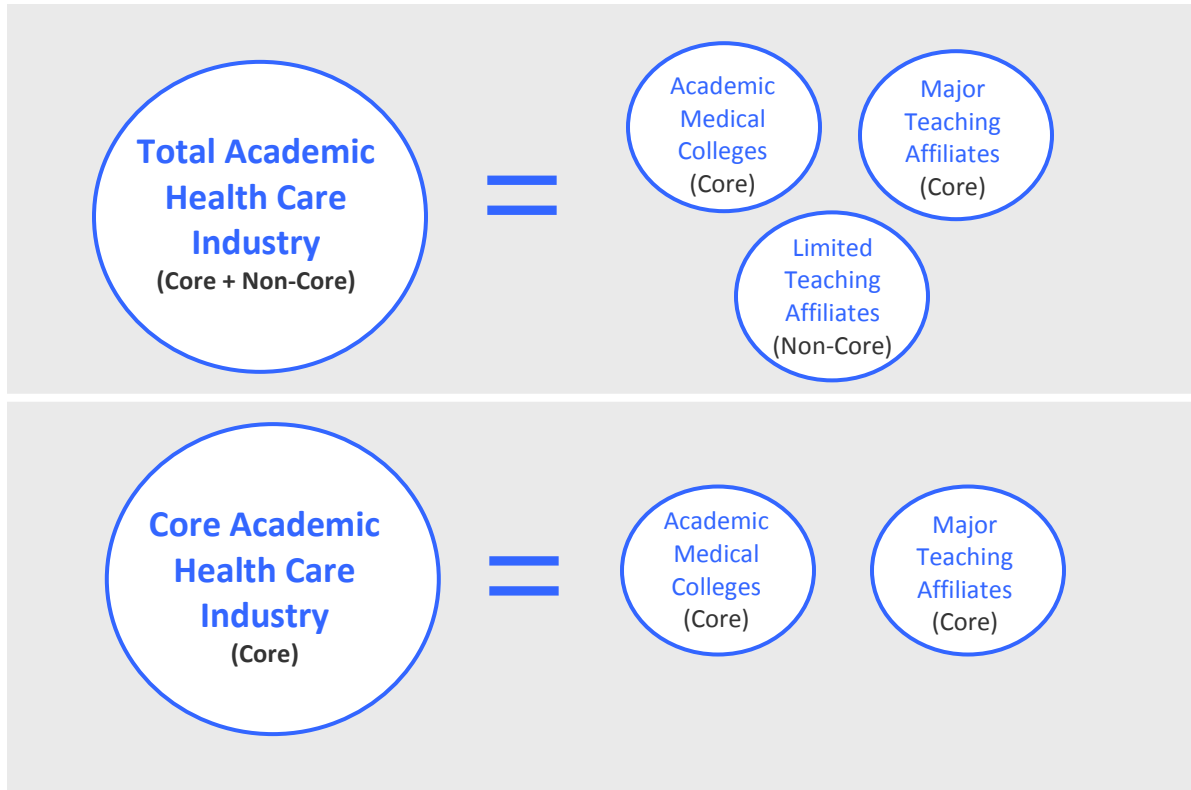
Total Academic Health Care Industry
(Core + Non-Core)

=

Academic Medical Colleges
(Core)

Major Teaching Affiliates
(Core)

Limited Teaching Affiliates
(Non-Core)

Core Academic Health Care Industry
(Core)

=

Academic Medical Colleges
(Core)

Major Teaching Affiliates
(Core)